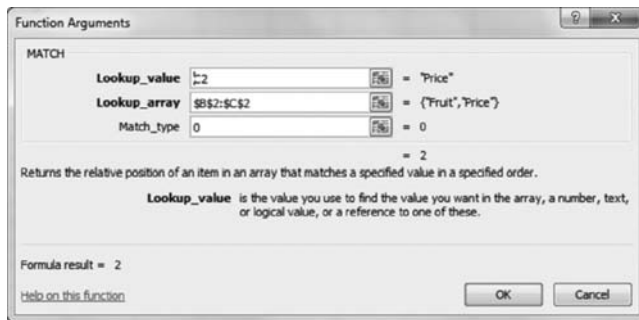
Function Arguments

MATCH

Lookup_value E2 = "Price"

Lookup_array $B$2:$C$2 = {"Fruit","Price"}

Match_type 0 = 0

= 2

Returns the relative position of an item in an array that matches a specified value in a specified order.

Lookup_value is the value you use to find the value you want in the array, a number, text, or logical value, or a reference to one of these.

Formula result = 2

Help on this function

OK Cancel